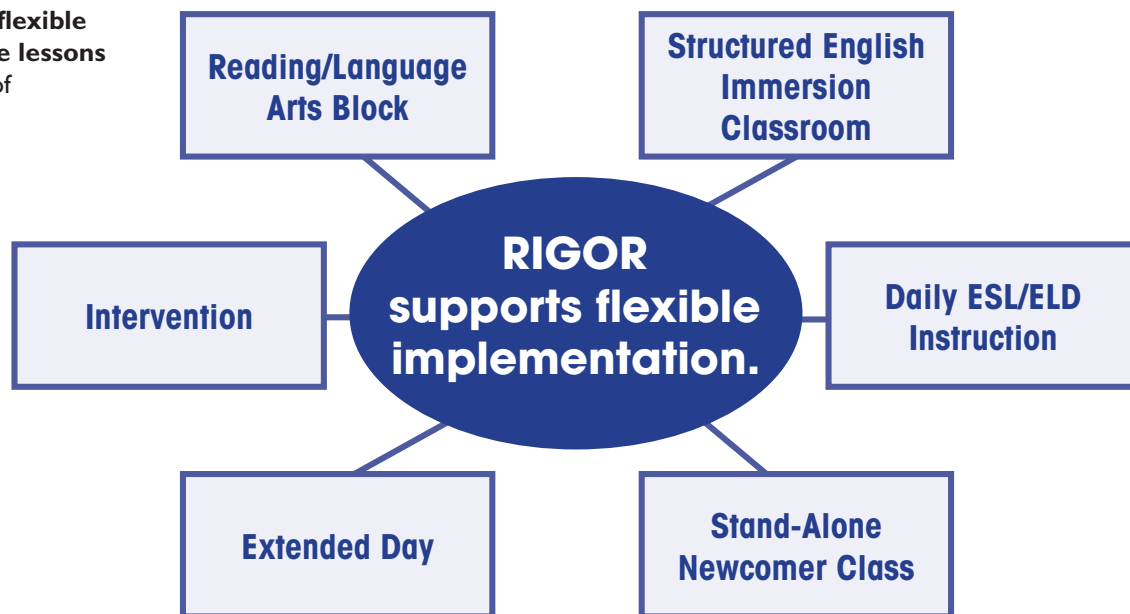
flexible
e lessons
of

Reading/Language Arts Block

Structured English Immersion Classroom

RIGOR supports flexible implementation.

Intervention

Daily ESL/ELD Instruction

Extended Day

Stand-Alone Newcomer Class